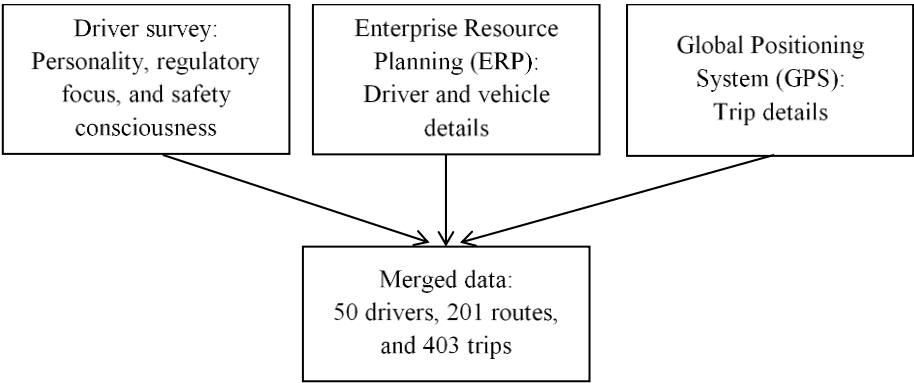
Driver survey: Personality, regulatory focus, and safety consciousness

Enterprise Resource Planning (ERP): Driver and vehicle details

Global Positioning System (GPS): Trip details

Merged data: 50 drivers, 201 routes, and 403 trips